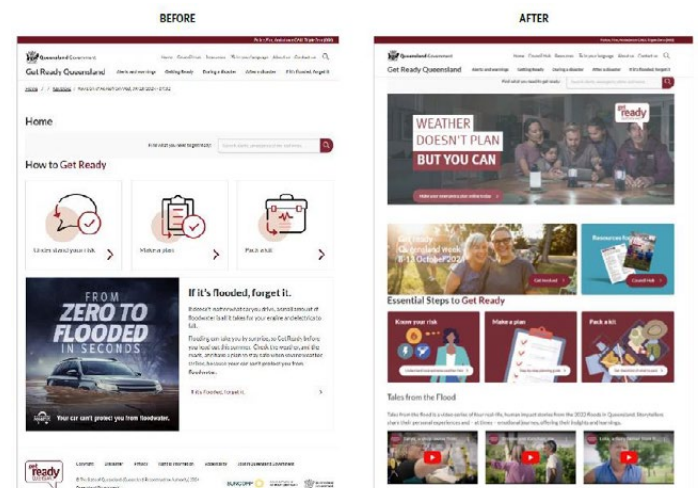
BEFORE

AFTER

Queensland Government

Get Ready Queensland

Alerts and warnings | Getting Ready | During a disaster | After a disaster | If it's Flooded, Forget It

Home

How to Get Ready

Understand your risk

Make a plan

Pack a kit

FROM ZERO TO FLOODED IN SECONDS

Your car can't protect you from floodwater.

If it's flooded, forget it.

If it's Flooded, forget it.

Queensland Government

Get Ready Queensland

Alerts and warnings | Getting Ready | During a disaster | After a disaster | If it's Flooded, Forget it

get ready

WEATHER DOESN'T PLAN BUT YOU CAN

Get Ready Queensland week 8-14 October 2023

Resources for

Essential Steps to Get Ready

Know your risk

Make a plan

Pack a kit

Tales from the Flood